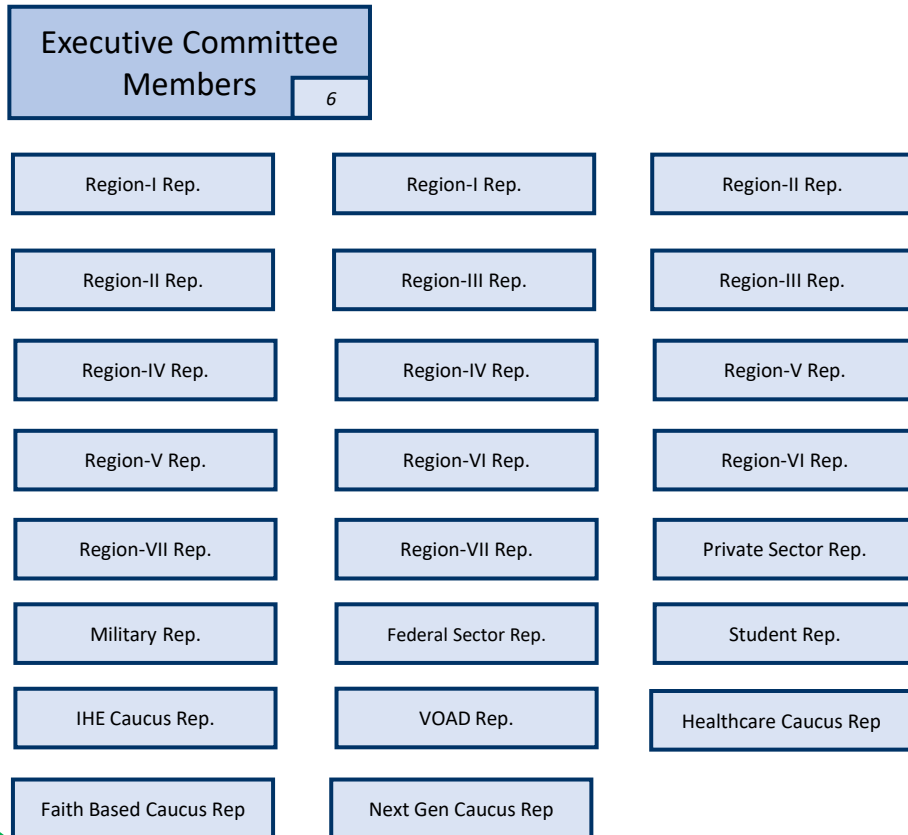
Executive Committee Members

6

Region-I Rep.

Region-I Rep.

Region-II Rep.

Region-II Rep.

Region-III Rep.

Region-III Rep.

Region-IV Rep.

Region-IV Rep.

Region-V Rep.

Region-V Rep.

Region-VI Rep.

Region-VI Rep.

Region-VII Rep.

Region-VII Rep.

Private Sector Rep.

Military Rep.

Federal Sector Rep.

Student Rep.

IHE Caucus Rep.

VOAD Rep.

Healthcare Caucus Rep

Faith Based Caucus Rep

Next Gen Caucus Rep